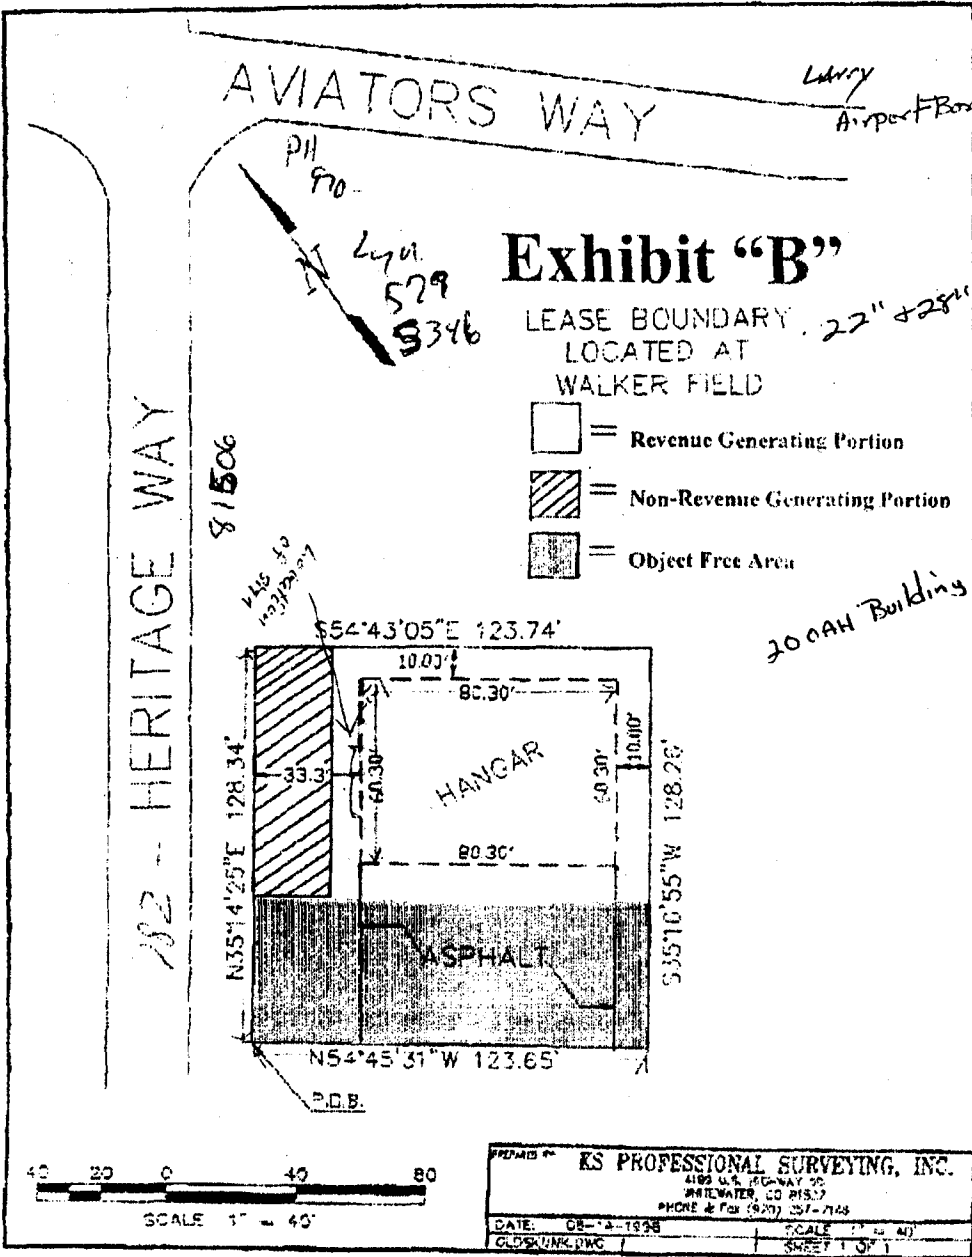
AVIATORS WAY

Lowry
Airport Box

Pll
970

N

Lyn.
579
8346

Exhibit "B"

LEASE BOUNDARY LOCATED AT WALKER FIELD

22" + 28"

= Revenue Generating Portion

= Non-Revenue Generating Portion

= Object Free Area

832 - HERITAGE WAY

81506

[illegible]

200AH Building

S54°43'05"E 123.74'

10.00'

80.30'

33.3'

60.30'

HANGAR

60.30'

10.00'

N35°14'25"E 128.34'

80.30'

S35°16'55"W 128.26'

ASPHALT

N54°45'31"W 123.65'

P.O.B.

40 20 0 40 80

SCALE 1" = 40'

PREPARED BY KS PROFESSIONAL SURVEYING, INC.
4189 U.S. HIGHWAY 50
WHITEWATER, CO 81527
PHONE & Fax (970) 257-7144

DATE: 08-14-1998
CLOSE/UNK.DWG
SCALE 1" = 40'
SHEET 1 OF 1